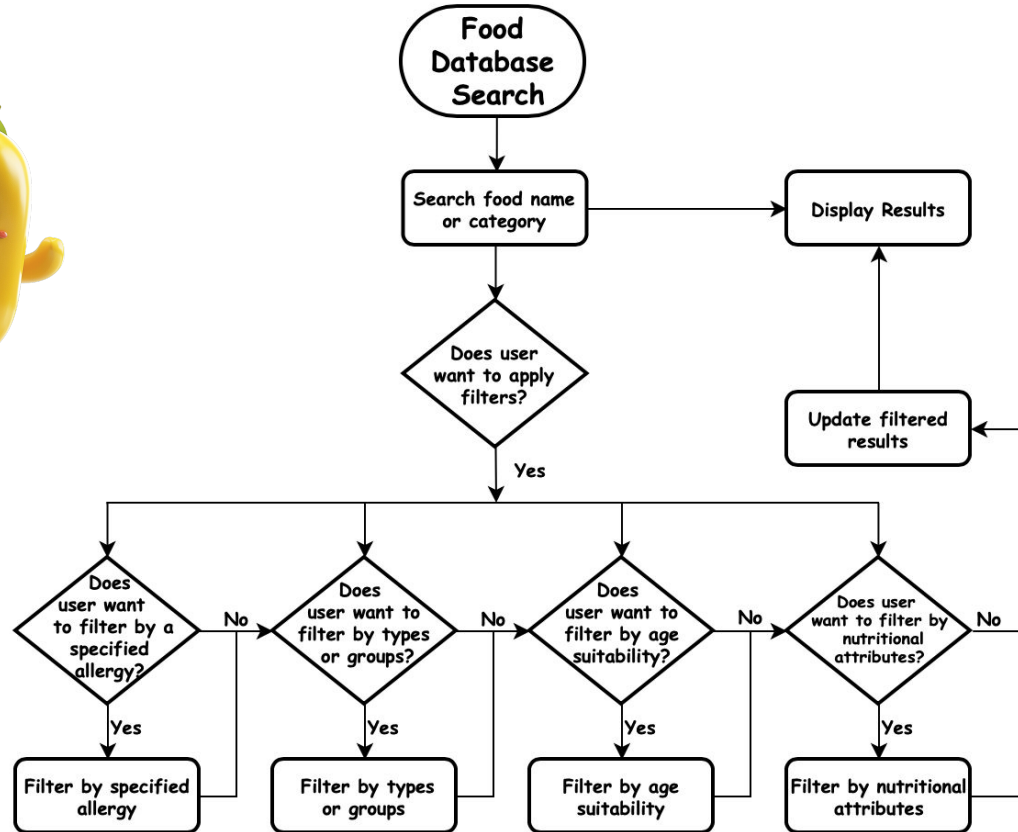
Food Database Search

Search food name or category

Display Results

Does user want to apply filters?

Update filtered results

Yes

Does user want to filter by a specified allergy?

No

Does user want to filter by types or groups?

No

Does user want to filter by age suitability?

No

Does user want to filter by nutritional attributes?

No

Yes

Yes

Yes

Yes

Filter by specified allergy

Filter by types or groups

Filter by age suitability

Filter by nutritional attributes